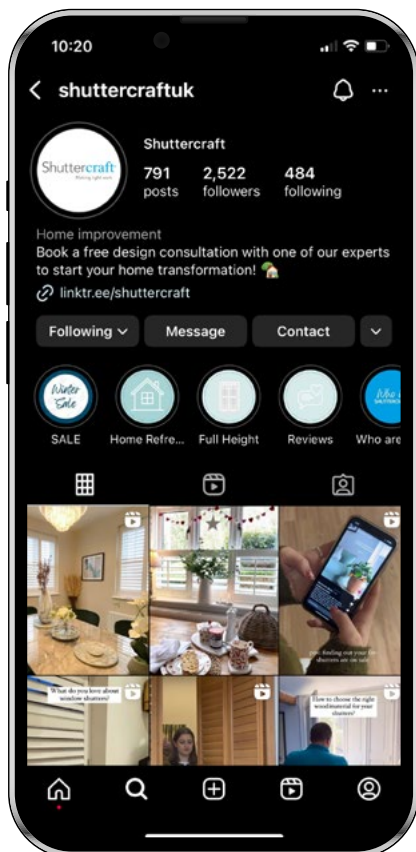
10:20

shuttercraftuk

Shuttercraft
Making light work

Shuttercraft
791 posts
2,522 followers
484 following

Home improvement
Book a free design consultation with one of our experts to start your home transformation! 🏡
linktr.ee/shuttercraft

Following
Message
Contact

Winter Sale
SALE
Home Refre...
Full Height
Reviews
Who are

you finding out your fav shutters are on sale

What do you love about window shutters?

How to choose the right wood/material for your shutters?